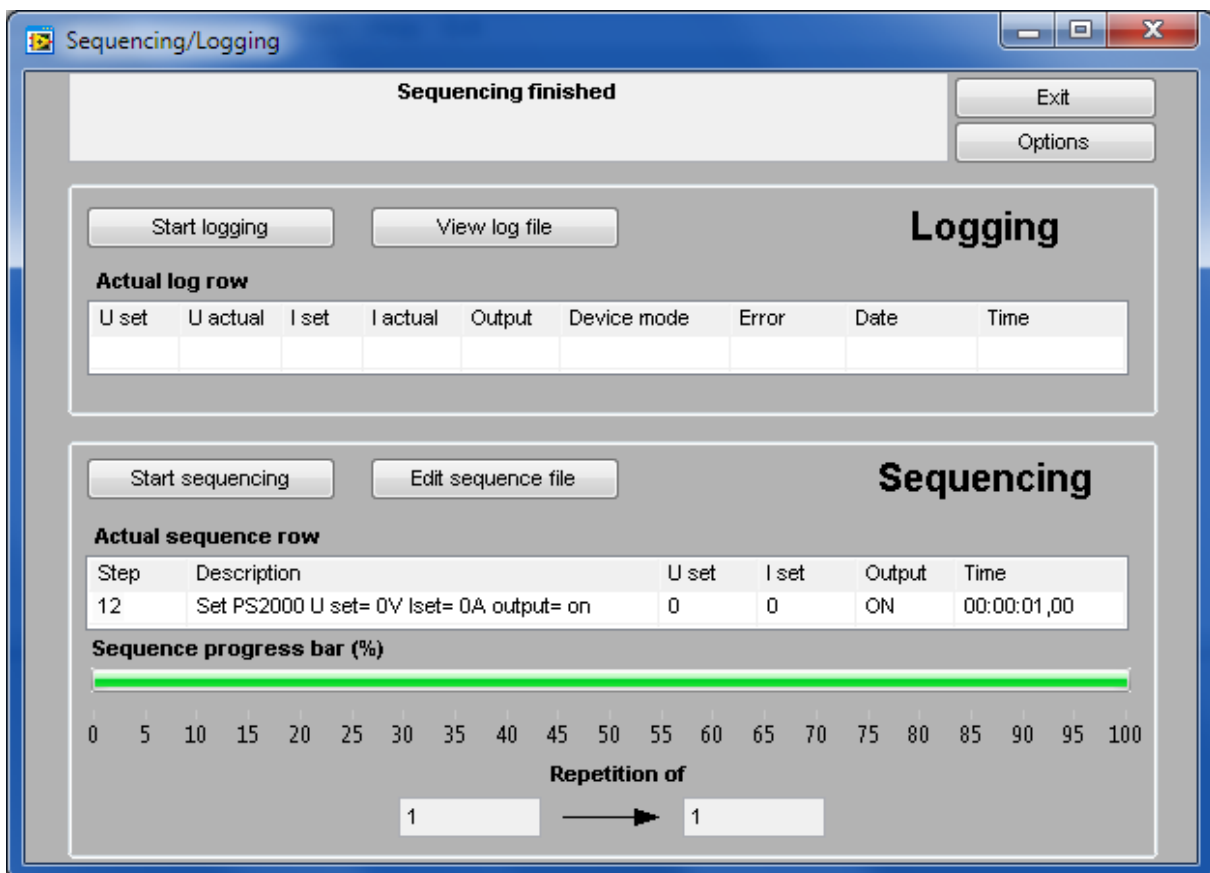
Sequencing/Logging

Sequencing finished

Exit

Options

Start logging

View log file

Logging

Actual log row

| U set | U actual | I set | I actual | Output | Device mode | Error | Date | Time |
|---|---|---|---|---|---|---|---|---|
| | | | | | | | | |

Start sequencing

Edit sequence file

Sequencing

Actual sequence row

| Step | Description | U set | I set | Output | Time |
|---|---|---|---|---|---|
| 12 | Set PS2000 U set= 0V Iset= 0A output= on | 0 | 0 | ON | 00:00:01,00 |

Sequence progress bar (%)

0 5 10 15 20 25 30 35 40 45 50 55 60 65 70 75 80 85 90 95 100

Repetition of

1

1